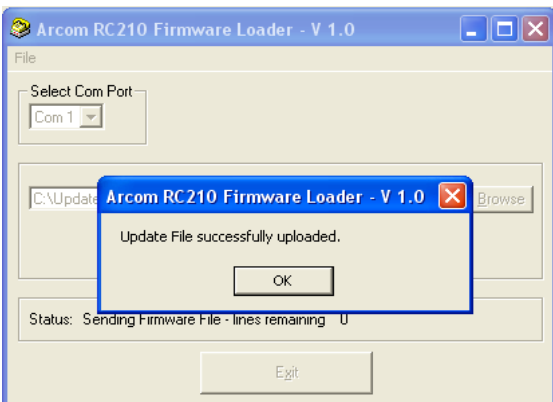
Arcom RC210 Firmware Loader - V 1.0

File

Select Com Port

Com 1

C:\Update

Browse

Arcom RC210 Firmware Loader - V 1.0

Update File successfully uploaded.

OK

Status: Sending Firmware File - lines remaining 0

Exit